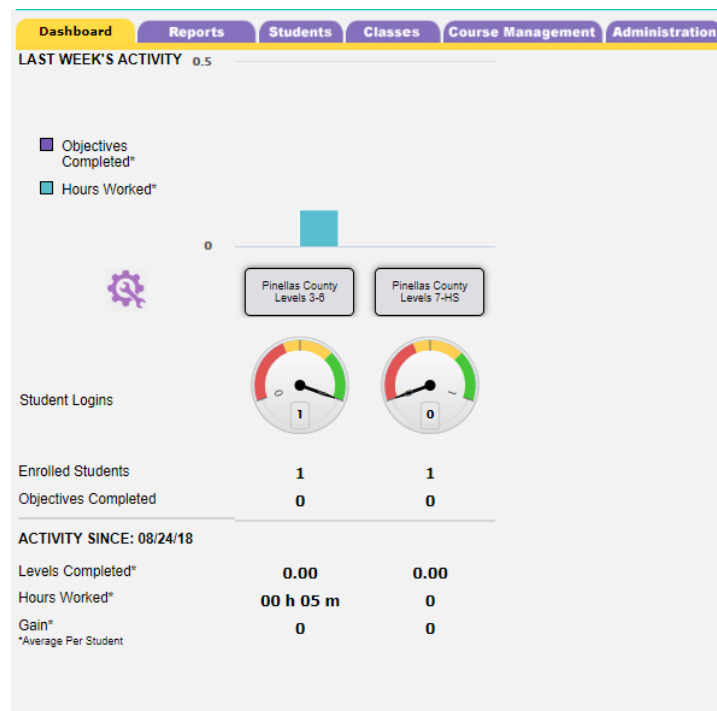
Dashboard | Reports | Students | Classes | Course Management | Administration

LAST WEEK'S ACTIVITY 0.5

Objectives Completed*

Hours Worked*

0

Pinellas County Levels 3-6

Pinellas County Levels 7-HS

Student Logins

0

1

0

| | | |
|---|---|---|
| Enrolled Students | 1 | 1 |
| Objectives Completed | 0 | 0 |

ACTIVITY SINCE: 08/24/18

| | | |
|---|---|---|
| Levels Completed* | 0.00 | 0.00 |
| Hours Worked* | 00 h 05 m | 0 |
| Gain* | 0 | 0 |

*Average Per Student